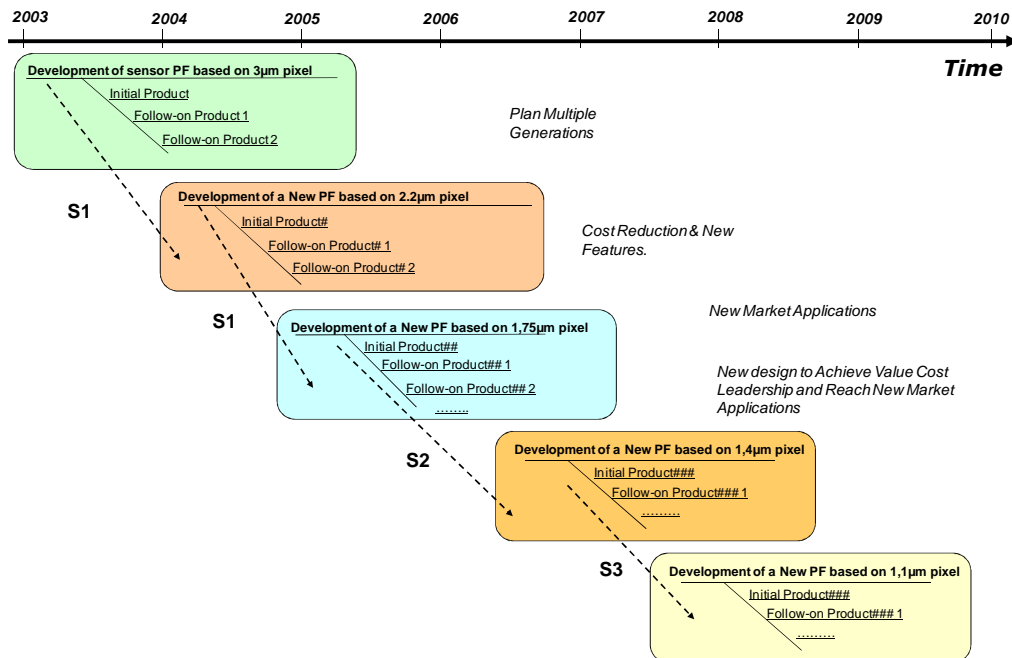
2003 2004 2005 2006 2007 2008 2009 2010

Time

Development of sensor PF based on 3µm pixel
Initial Product
Follow-on Product 1
Follow-on Product 2

Plan Multiple Generations

S1

Development of a New PF based on 2.2µm pixel
Initial Product#
Follow-on Product# 1
Follow-on Product# 2

Cost Reduction & New Features.

S1

New Market Applications

Development of a New PF based on 1,75µm pixel
Initial Product##
Follow-on Product## 1
Follow-on Product## 2
……..

New design to Achieve Value Cost Leadership and Reach New Market Applications

S2

Development of a New PF based on 1,4µm pixel
Initial Product###
Follow-on Product### 1
………

S3

Development of a New PF based on 1,1µm pixel
Initial Product###
Follow-on Product### 1
………